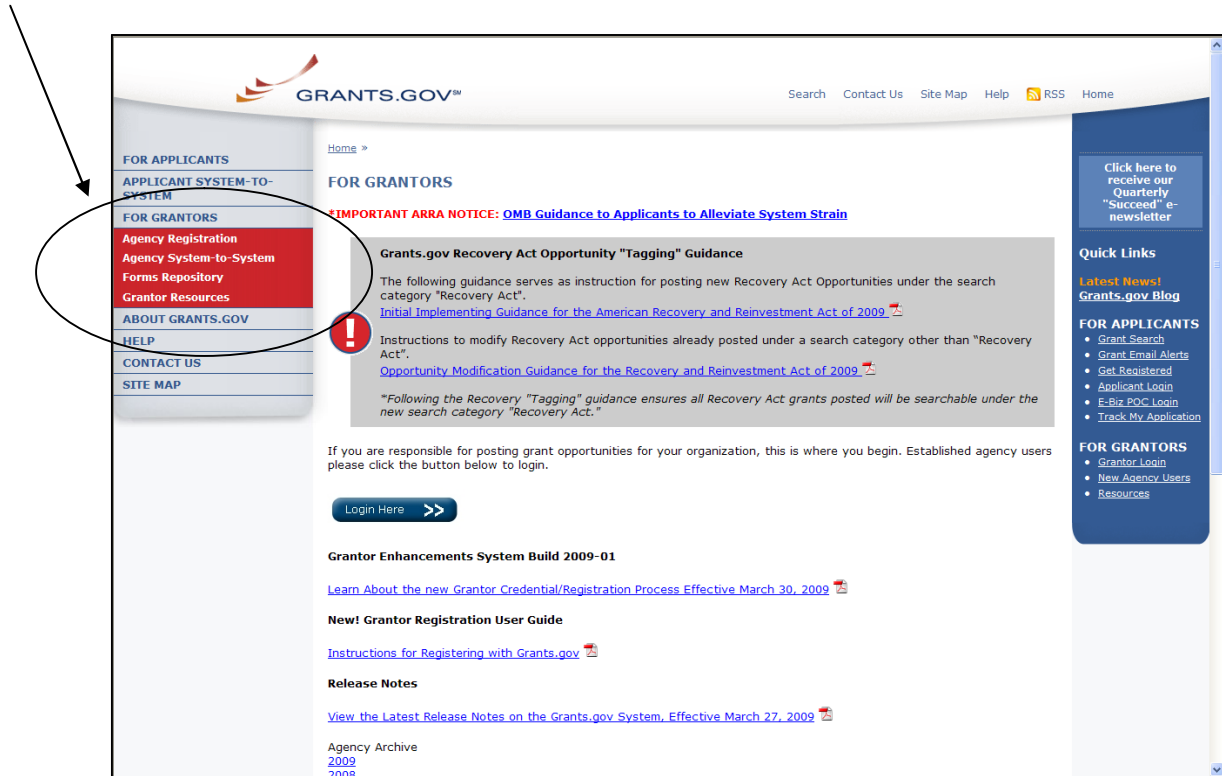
GRANTS.GOV℠

Search Contact Us Site Map Help RSS Home

FOR APPLICANTS
APPLICANT SYSTEM-TO-SYSTEM
FOR GRANTORS
Agency Registration
Agency System-to-System
Forms Repository
Grantor Resources
ABOUT GRANTS.GOV
HELP
CONTACT US
SITE MAP

Home »

FOR GRANTORS

*IMPORTANT ARRA NOTICE: OMB Guidance to Applicants to Alleviate System Strain

Grants.gov Recovery Act Opportunity "Tagging" Guidance

The following guidance serves as instruction for posting new Recovery Act Opportunities under the search category "Recovery Act".
Initial Implementing Guidance for the American Recovery and Reinvestment Act of 2009

Instructions to modify Recovery Act opportunities already posted under a search category other than "Recovery Act".
Opportunity Modification Guidance for the Recovery and Reinvestment Act of 2009

*Following the Recovery "Tagging" guidance ensures all Recovery Act grants posted will be searchable under the new search category "Recovery Act."

If you are responsible for posting grant opportunities for your organization, this is where you begin. Established agency users please click the button below to login.

Login Here >>

Grantor Enhancements System Build 2009-01

Learn About the new Grantor Credential/Registration Process Effective March 30, 2009

New! Grantor Registration User Guide

Instructions for Registering with Grants.gov

Release Notes

View the Latest Release Notes on the Grants.gov System, Effective March 27, 2009

Agency Archive
2009
2008

Click here to receive our Quarterly "Succeed" e-newsletter

Quick Links

Latest News!
Grants.gov Blog

FOR APPLICANTS
• Grant Search
• Grant Email Alerts
• Get Registered
• Applicant Login
• E-Biz POC Login
• Track My Application

FOR GRANTORS
• Grantor Login
• New Agency Users
• Resources